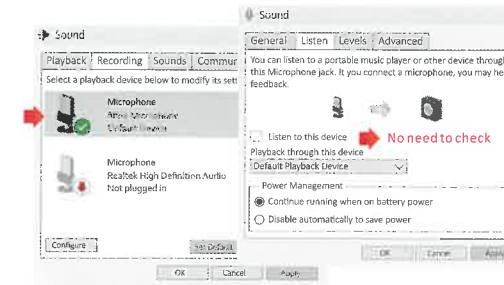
Sound

Playback Recording Sounds Commun

Select a playback device below to modify its sett

Microphone
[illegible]
Default Device

Microphone
Realtek High Definition Audio
Not plugged in

Configure

Set Default

OK Cancel Apply

Sound

General Listen Levels Advanced

You can listen to a portable music player or other device through this Microphone jack. If you connect a microphone, you may he feedback.

Listen to this device

No need to check

Playback through this device

Default Playback Device

Power Management

Continue running when on battery power

Disable automatically to save power

OK Cancel Appl